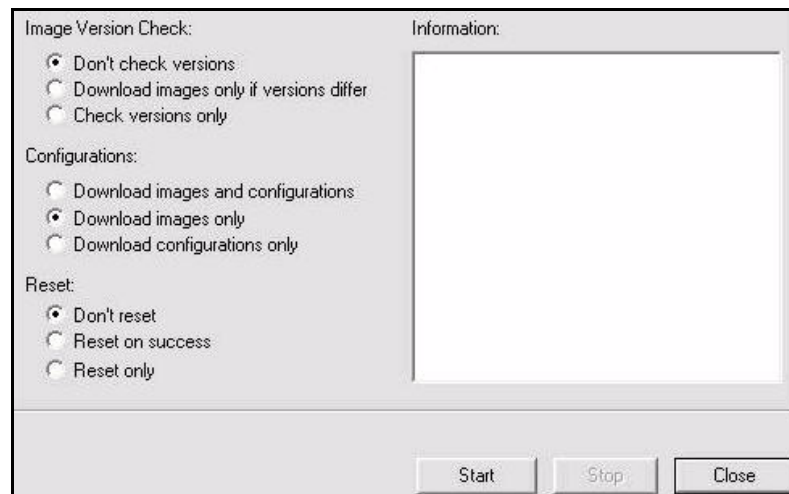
Image Version Check:

Don't check versions
Download images only if versions differ
Check versions only

Configurations:

Download images and configurations
Download images only
Download configurations only

Reset:

Don't reset
Reset on success
Reset only

Information:

Start
Stop
Close